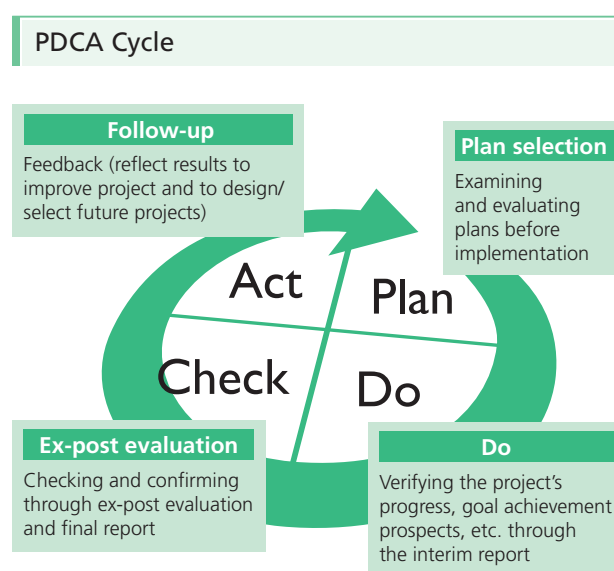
PDCA Cycle

Follow-up

Feedback (reflect results to improve project and to design/ select future projects)

Plan selection

Examining and evaluating plans before implementation

Act

Plan

Check

Do

Ex-post evaluation

Checking and confirming through ex-post evaluation and final report

Do

Verifying the project's progress, goal achievement prospects, etc. through the interim report